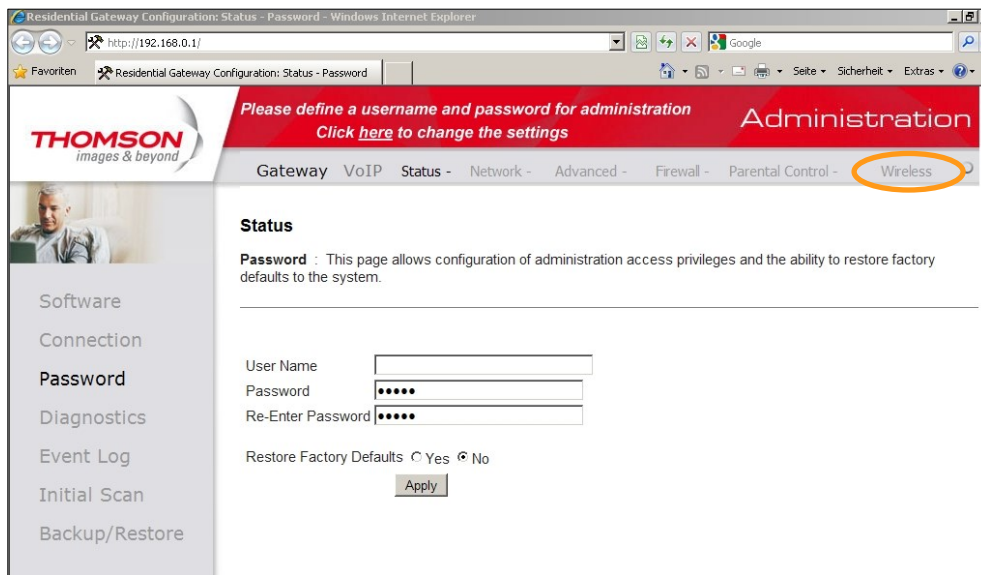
Residential Gateway Configuration: Status - Password - Windows Internet Explorer

http://192.168.0.1/

Google

Favoriten

Residential Gateway Configuration: Status - Password

Seite ▾ Sicherheit ▾ Extras ▾

THOMSON
images & beyond

Please define a username and password for administration
Click here to change the settings

Administration

Gateway VoIP Status - Network - Advanced - Firewall - Parental Control - Wireless

Software
Connection
Password
Diagnostics
Event Log
Initial Scan
Backup/Restore

Status

Password : This page allows configuration of administration access privileges and the ability to restore factory defaults to the system.

User Name
Password •••••
Re-Enter Password •••••

Restore Factory Defaults Yes No

Apply